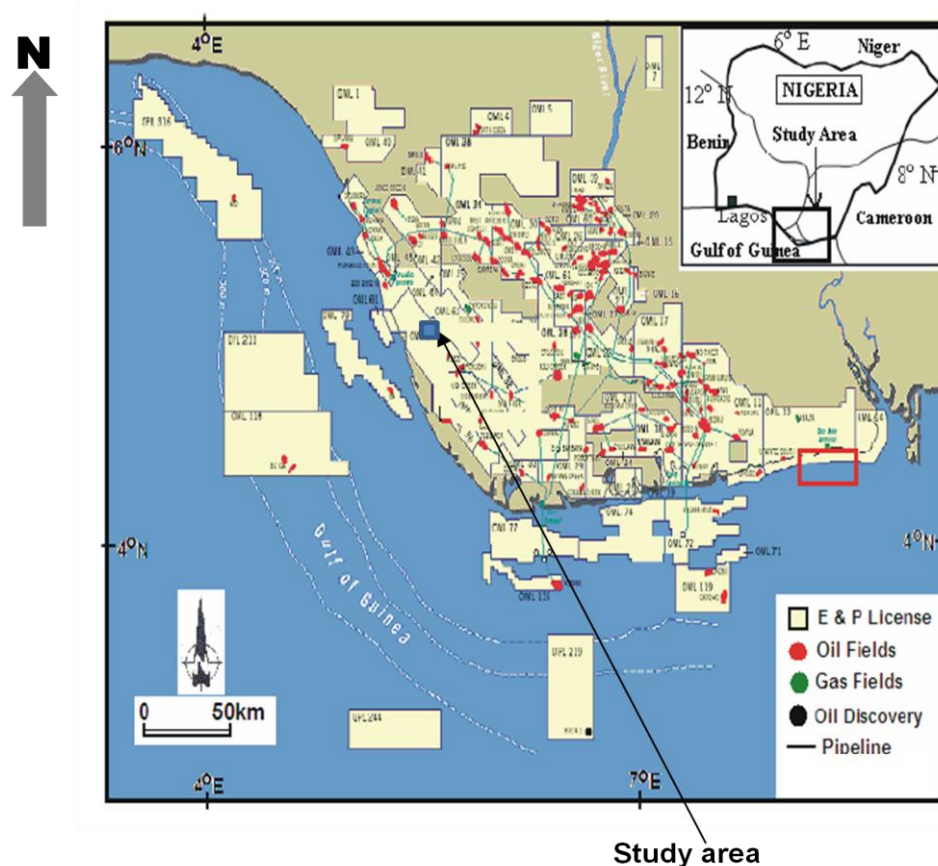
N

4°E

6°N

4°N

4°E

7°E

4°N

6° E

Niger

12° N

NIGERIA

Benin

Study Area

8° N

Lagos

Cameroon

Gulf of Guinea

OML 1

OPL 316

OML 40

OML 4

OML 5

OML 7

OML 30

OML 42

OML 34

OML 61

OML 16

OML 17

OML 11

OML 13

OML 14

OML 77

OML 74

OML 72

OML 71

OML 119

OML 118

OPL 211

OPL 219

OPL 244

Gulf of Guinea

0 50km

E & P License

Oil Fields

Gas Fields

Oil Discovery

Pipeline

Study area